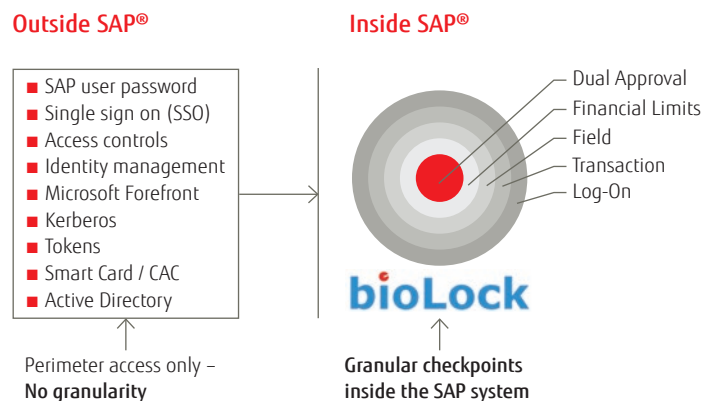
Outside SAP®

SAP user password
Single sign on (SSO)
Access controls
Identity management
Microsoft Forefront
Kerberos
Tokens
Smart Card / CAC
Active Directory

Perimeter access only – **No granularity**

Inside SAP®

Dual Approval
Financial Limits
Field
Transaction
Log-On

bioLock

**Granular checkpoints inside the SAP system**